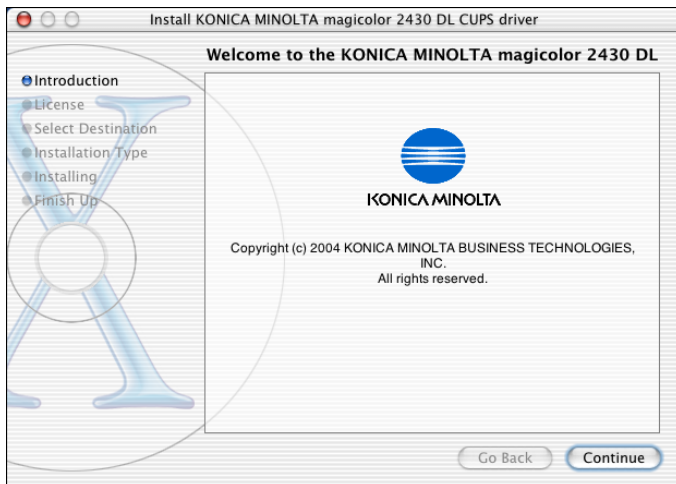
Install KONICA MINOLTA magicolor 2430 DL CUPS driver

Welcome to the KONICA MINOLTA magicolor 2430 DL

Introduction
License
Select Destination
Installation Type
Installing
Finish Up

KONICA MINOLTA

Copyright (c) 2004 KONICA MINOLTA BUSINESS TECHNOLOGIES, INC.
All rights reserved.

Go Back
Continue